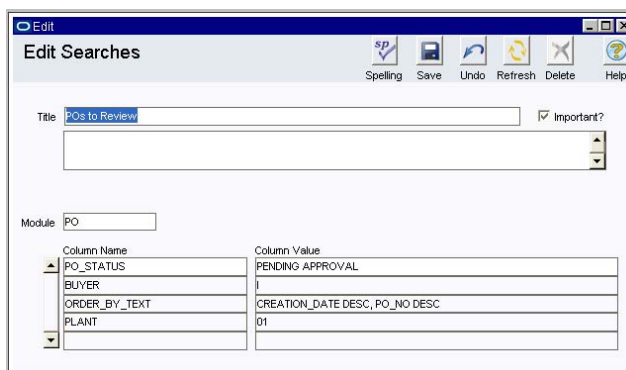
Edit

Edit Searches

Spelling Save Undo Refresh Delete Help

Title POs to Review

Important?

Module PO

| Column Name | Column Value |
|---|---|
| PO_STATUS | PENDING APPROVAL |
| BUYER | I |
| ORDER_BY_TEXT | CREATION_DATE DESC, PO_NO DESC |
| PLANT | 01 |
| | |